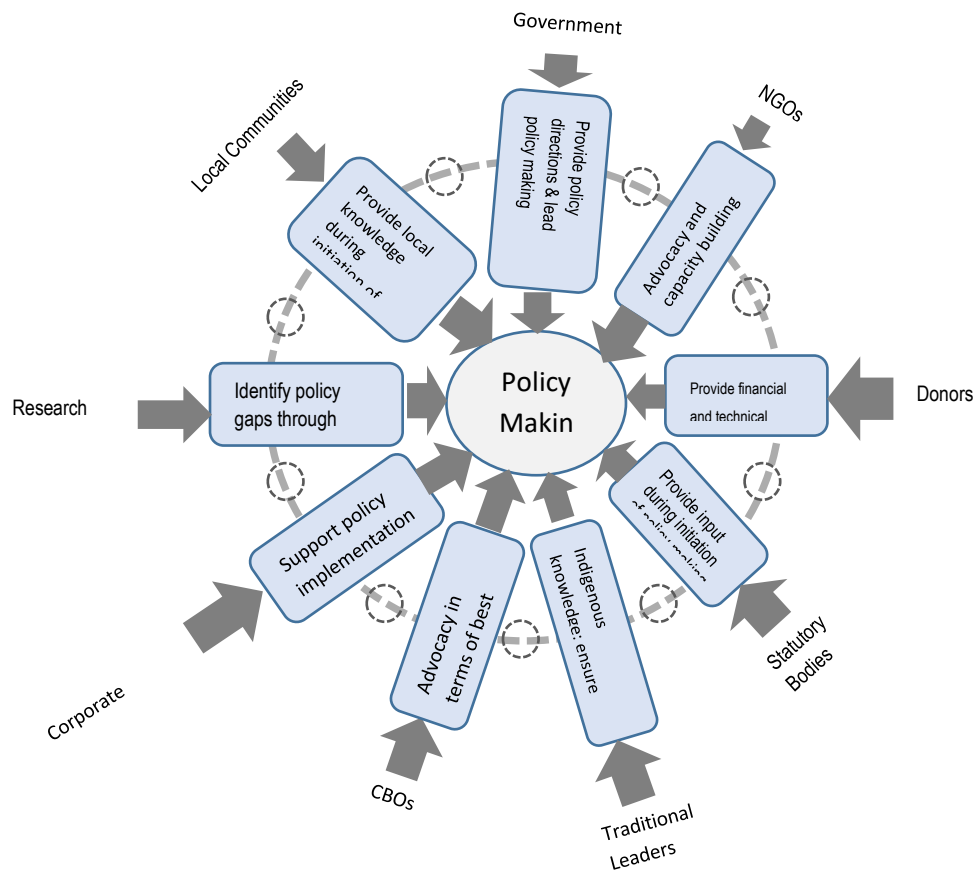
Government

Provide policy directions & lead policy making

NGOs

Advocacy and capacity building

Local Communities

Provide local knowledge during initiation of

Research

Identify policy gaps through

Policy Makin

Provide financial and technical

Donors

Support policy implementation

Provide input during initiation of policy making

Statutory Bodies

Corporate

Advocacy in terms of best

Indigenous knowledge: ensure

CBOs

Traditional Leaders